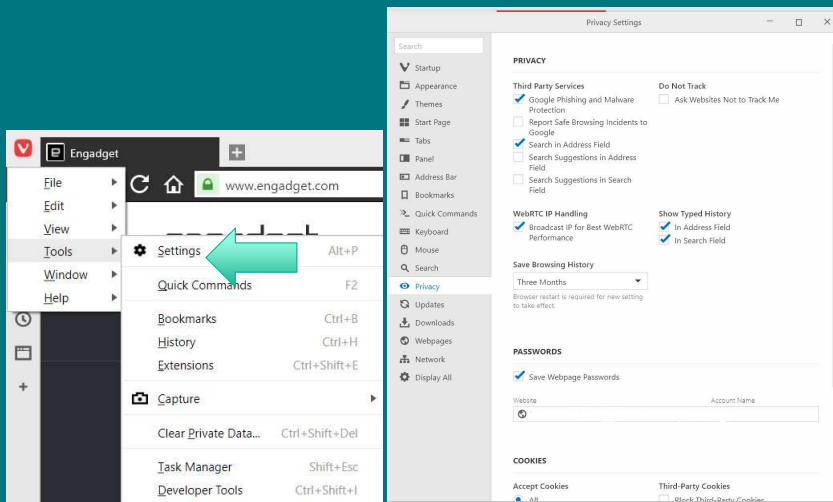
Engadget

www.engadget.com

File
Edit
View
Tools
Window
Help

Settings Alt+P
Quick Commands F2
Bookmarks Ctrl+B
History Ctrl+H
Extensions Ctrl+Shift+E
Capture
Clear Private Data... Ctrl+Shift+Del
Task Manager Shift+Esc
Developer Tools Ctrl+Shift+I

Privacy Settings

Search
Startup
Appearance
Themes
Start Page
Tabs
Panel
Address Bar
Bookmarks
Quick Commands
Keyboard
Mouse
Search
Privacy
Updates
Downloads
Webpages
Network
Display All

PRIVACY

Third Party Services
Google Phishing and Malware Protection
Report Safe Browsing Incidents to Google
Search in Address Field
Search Suggestions in Address Field
Search Suggestions in Search Field

Do Not Track
Ask Websites Not to Track Me

WebRTC IP Handling
Broadcast IP for Best WebRTC Performance

Show Typed History
In Address Field
In Search Field

Save Browsing History
Three Months
Browser restart is required for new setting to take effect.

PASSWORDS
Save Webpage Passwords
Website
Account Name

COOKIES
Accept Cookies
All
Third-Party Cookies
Block Third-Party Cookies